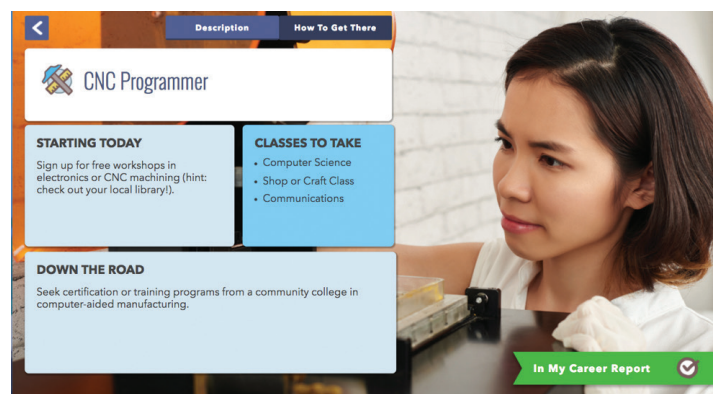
Description

How To Get There

CNC Programmer

STARTING TODAY

Sign up for free workshops in electronics or CNC machining (hint: check out your local library!).

CLASSES TO TAKE

- Computer Science
- Shop or Craft Class
- Communications

DOWN THE ROAD

Seek certification or training programs from a community college in computer-aided manufacturing.

In My Career Report